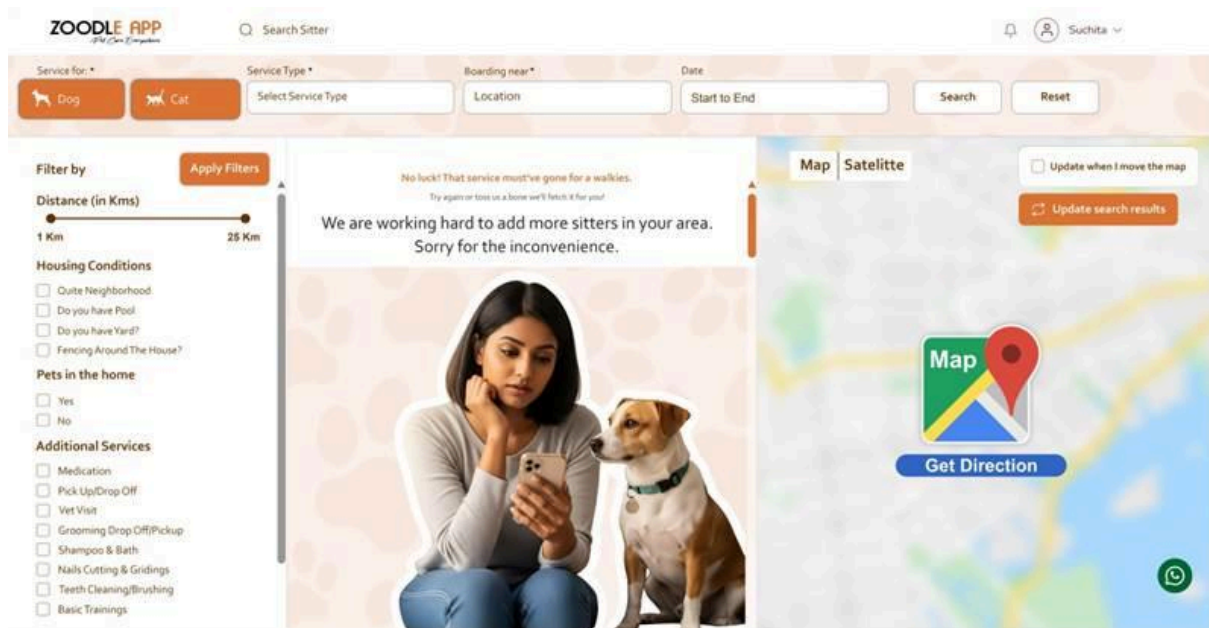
ZOODLE APP
Pet Care Everywhere

Search Sitter

Suchita

Service for: *
Dog
Cat

Service Type *
Select Service Type

Boarding near *
Location

Date
Start to End

Search
Reset

Filter by
Apply Filters

Distance (in Kms)
1 Km
25 Km

Housing Conditions
Quite Neighborhood
Do you have Pool
Do you have Yard?
Fencing Around The House?

Pets in the home
Yes
No

Additional Services
Medication
Pick Up/Drop Off
Vet Visit
Grooming Drop Off/Pickup
Shampoo & Bath
Nails Cutting & Gridings
Teeth Cleaning/Brushing
Basic Trainings

No luck! That service must've gone for a walkies.
Try again or toss us a bone we'll fetch it for you!
We are working hard to add more sitters in your area. Sorry for the inconvenience.

Map
Satelitte

Update when I move the map
Update search results

Map
Get Direction